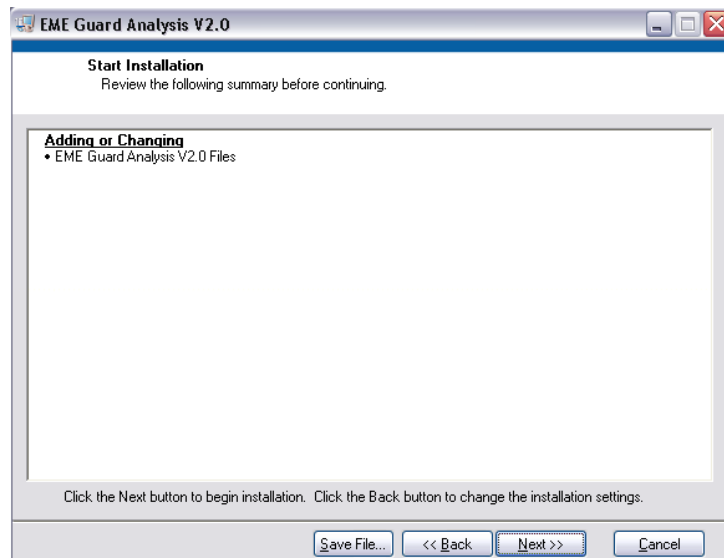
EME Guard Analysis V2.0

Start Installation
Review the following summary before continuing.

Adding or Changing
• EME Guard Analysis V2.0 Files

Click the Next button to begin installation. Click the Back button to change the installation settings.

Save File... << Back Next >> Cancel